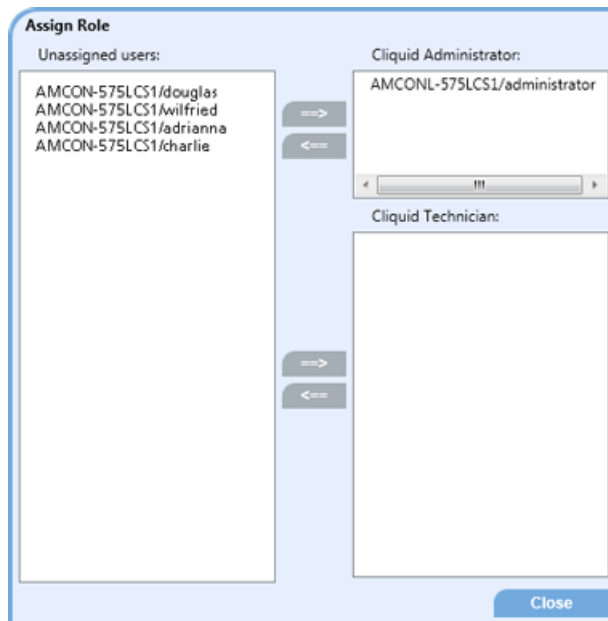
Assign Role

Unassigned users:

AMCON-575LCS1/douglas
AMCON-575LCS1/wilfried
AMCON-575LCS1/adrianna
AMCON-575LCS1/charlie

==>
<==

Cliquid Administrator:

AMCONL-575LCS1/administrator

Cliquid Technician:

==>
<==

Close